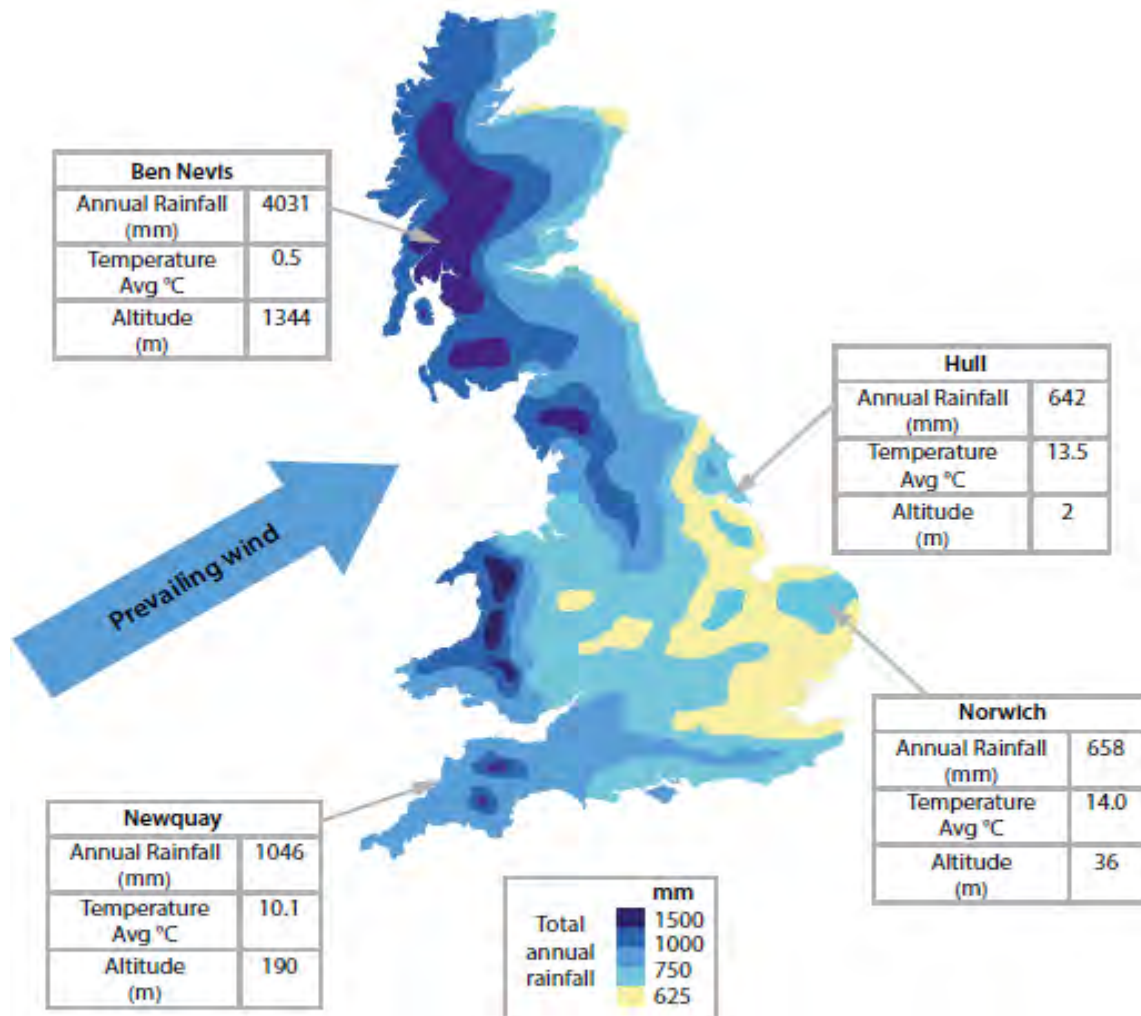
| Ben Nevis | |
|---|---|
| Annual Rainfall (mm) | 4031 |
| Temperature Avg °C | 0.5 |
| Altitude (m) | 1344 |

| Hull | |
|---|---|
| Annual Rainfall (mm) | 642 |
| Temperature Avg °C | 13.5 |
| Altitude (m) | 2 |

Prevailing wind

| Norwich | |
|---|---|
| Annual Rainfall (mm) | 658 |
| Temperature Avg °C | 14.0 |
| Altitude (m) | 36 |

| Newquay | |
|---|---|
| Annual Rainfall (mm) | 1046 |
| Temperature Avg °C | 10.1 |
| Altitude (m) | 190 |

Total annual rainfall
mm
1500
1000
750
625